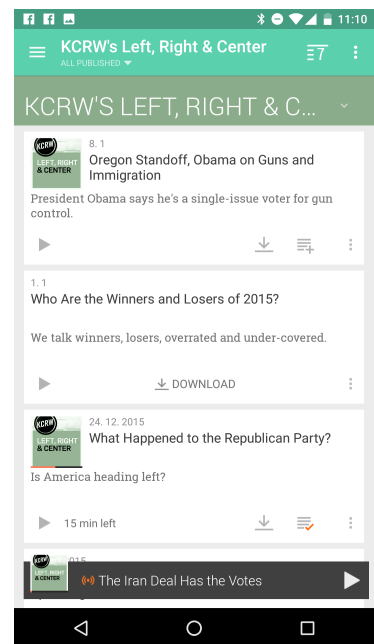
11:10

KCRW's Left, Right & Center
ALL PUBLISHED

KCRW'S LEFT, RIGHT & C...

KCRW LEFT, RIGHT & CENTER
8. 1
Oregon Standoff, Obama on Guns and Immigration
President Obama says he's a single-issue voter for gun control.

1. 1
Who Are the Winners and Losers of 2015?
We talk winners, losers, overrated and under-covered.
DOWNLOAD

KCRW LEFT, RIGHT & CENTER
24. 12. 2015
What Happened to the Republican Party?
Is America heading left?
15 min left

KCRW LEFT, RIGHT & CENTER
015
The Iran Deal Has the Votes